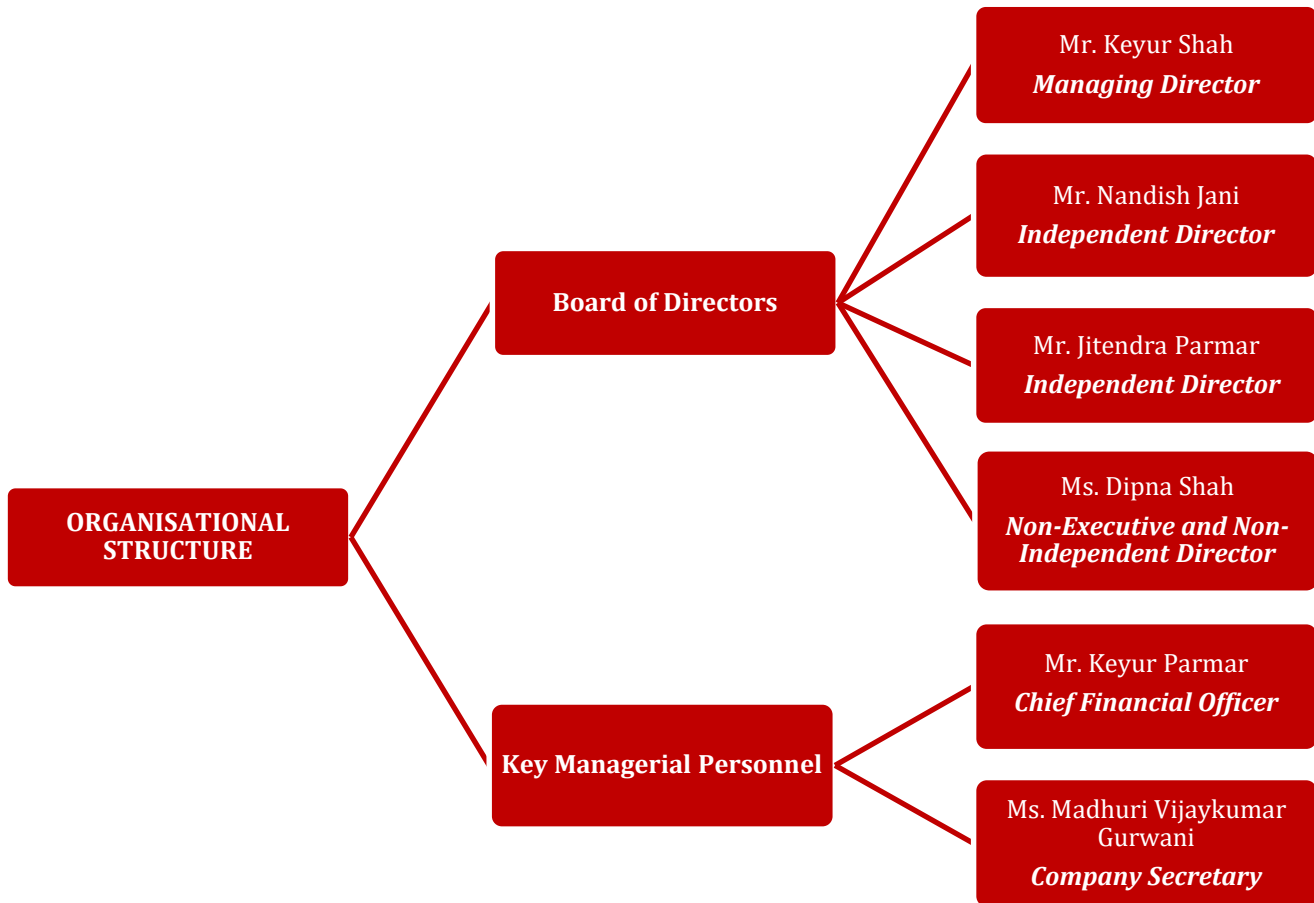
ORGANISATIONAL STRUCTURE

Board of Directors

Mr. Keyur Shah
Managing Director

Mr. Nandish Jani
Independent Director

Mr. Jitendra Parmar
Independent Director

Ms. Dipna Shah
Non-Executive and Non-Independent Director

Key Managerial Personnel

Mr. Keyur Parmar
Chief Financial Officer

Ms. Madhuri Vijaykumar Gurwani
Company Secretary